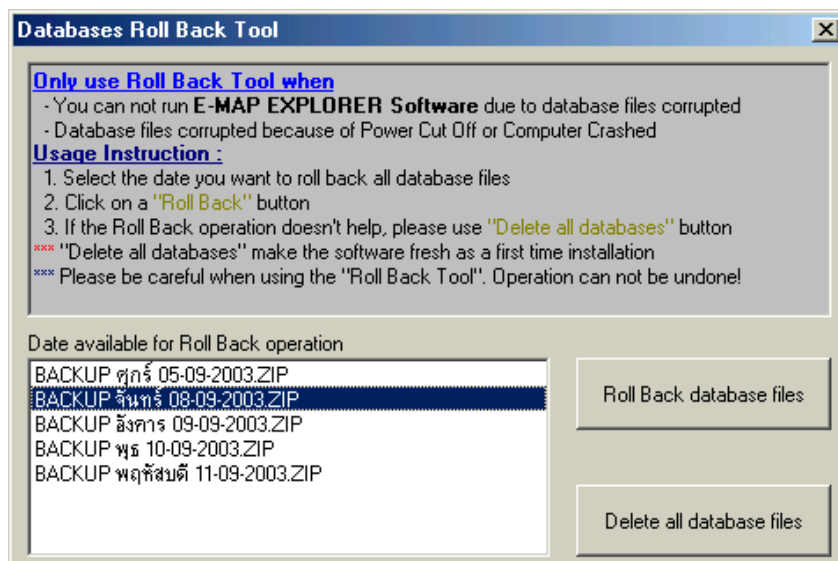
Databases Roll Back Tool

Only use Roll Back Tool when
- You can not run E-MAP EXPLORER Software due to database files corrupted
- Database files corrupted because of Power Cut Off or Computer Crashed
Usage Instruction :
1. Select the date you want to roll back all database files
2. Click on a "Roll Back" button
3. If the Roll Back operation doesn't help, please use "Delete all databases" button
*** "Delete all databases" make the software fresh as a first time installation
*** Please be careful when using the "Roll Back Tool". Operation can not be undone!

Date available for Roll Back operation
BACKUP ศุกร์ 05-09-2003.ZIP
BACKUP จันทร์ 08-09-2003.ZIP
BACKUP อังคาร 09-09-2003.ZIP
BACKUP พุธ 10-09-2003.ZIP
BACKUP พฤหัสบดี 11-09-2003.ZIP

Roll Back database files

Delete all database files